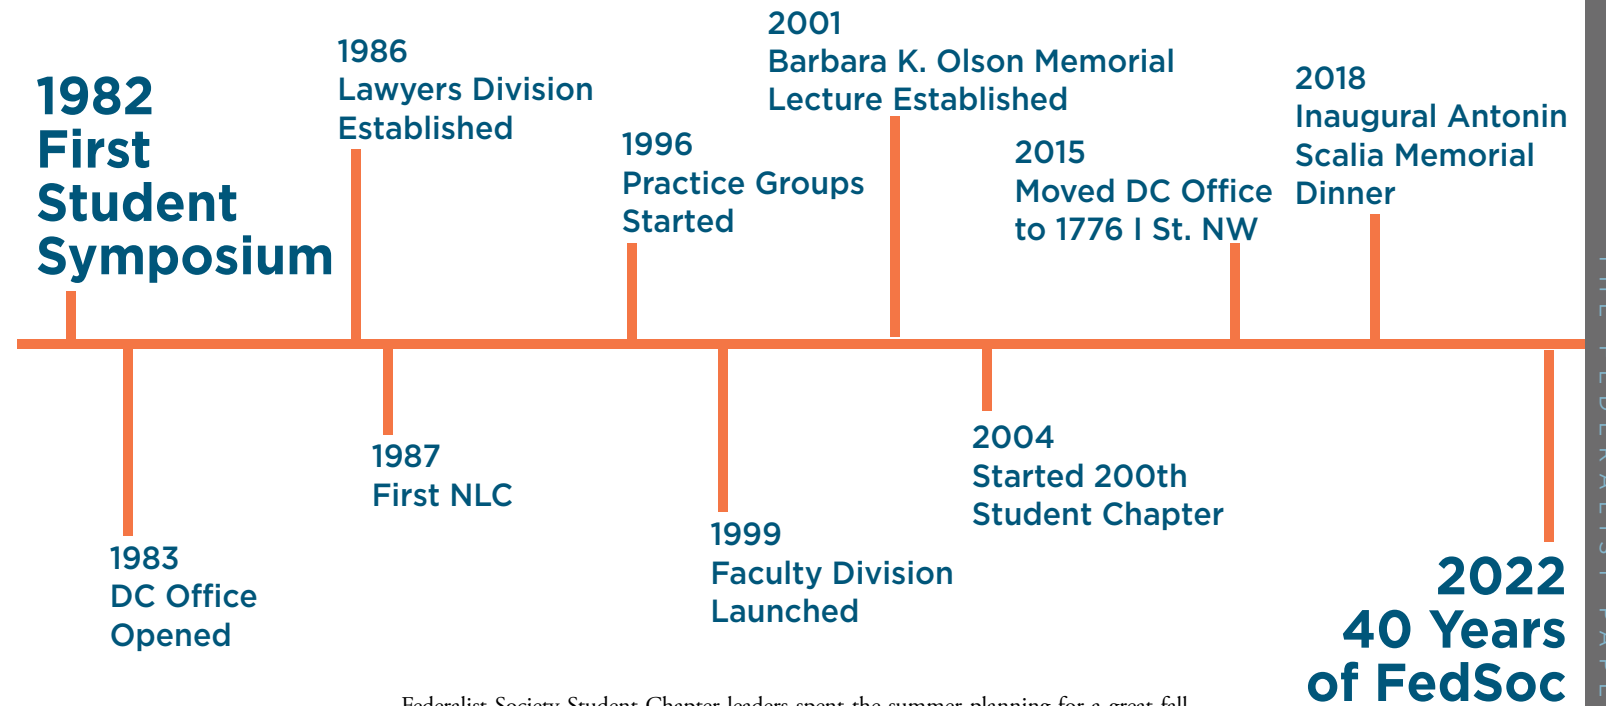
1982
First
Student
Symposium

1983
DC Office
Opened

1986
Lawyers Division
Established

1987
First NLC

1996
Practice Groups
Started

1999
Faculty Division
Launched

2001
Barbara K. Olson Memorial
Lecture Established

2004
Started 200th
Student Chapter

2015
Moved DC Office
to 1776 I St. NW

2018
Inaugural Antonin
Scalia Memorial
Dinner

2022
40 Years
of FedSoc

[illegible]